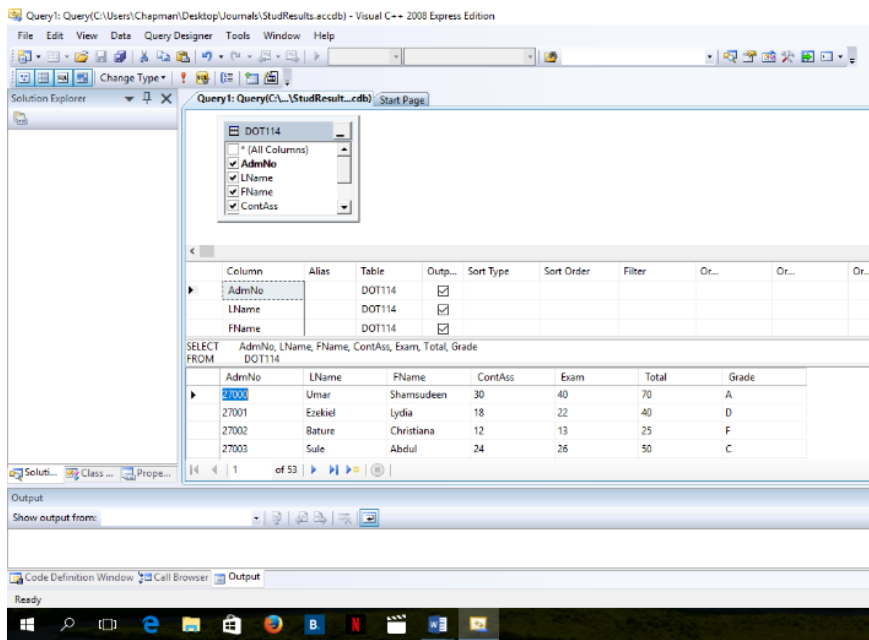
Query1: Query(C:\Users\Chapman\Desktop\Journals\StudResults.accdb) - Visual C++ 2008 Express Edition

File Edit View Data Query Designer Tools Window Help

Change Type

Solution Explorer

Query1: Query(C:\...\StudResult...cdb) Start Page

DOT114
* (All Columns)
AdmNo
LName
FName
ContAss

| Column | Alias | Table | Outp... | Sort Type | Sort Order | Filter | Or... | Or... | Or... |
|---|---|---|---|---|---|---|---|---|---|
| AdmNo | | DOT114 | ☑ | | | | | | |
| LName | | DOT114 | ☑ | | | | | | |
| FName | | DOT114 | ☑ | | | | | | |

SELECT AdmNo, LName, FName, ContAss, Exam, Total, Grade
FROM DOT114

| AdmNo | LName | FName | ContAss | Exam | Total | Grade |
|---|---|---|---|---|---|---|
| 27000 | Umar | Shamsudeen | 30 | 40 | 70 | A |
| 27001 | Ezekiel | Lydia | 18 | 22 | 40 | D |
| 27002 | Bature | Christiana | 12 | 13 | 25 | F |
| 27003 | Sule | Abdul | 24 | 26 | 50 | C |

1 of 53

Soluti... Class ... Prope...

Output

Show output from:

Code Definition Window Call Browser Output

Ready